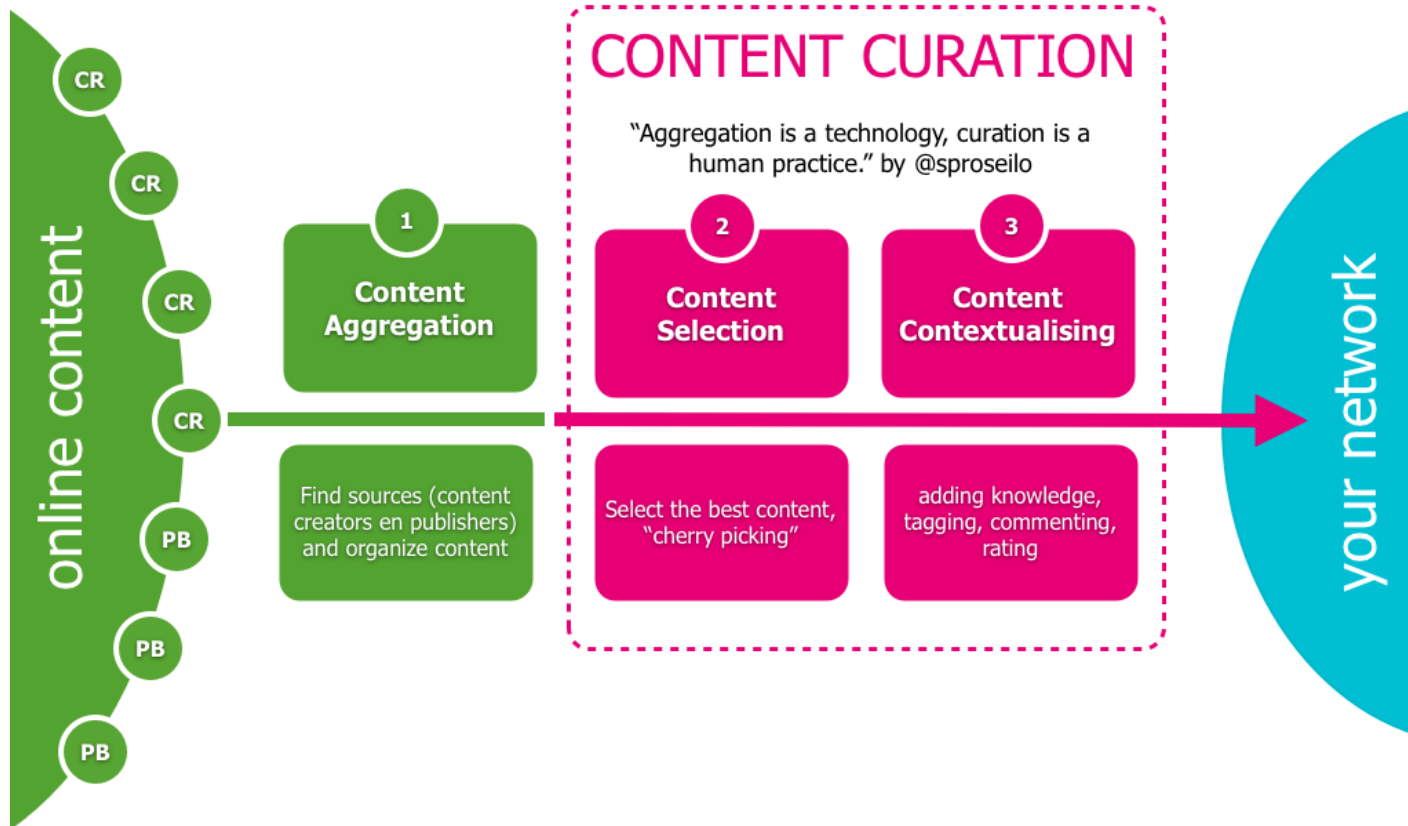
online content

CR
CR
CR
CR
PB
PB
PB

CONTENT CURATION

"Aggregation is a technology, curation is a human practice." by @sproseilo

1
Content Aggregation

Find sources (content creators en publishers) and organize content

2
Content Selection

Select the best content, "cherry picking"

3
Content Contextualising

adding knowledge, tagging, commenting, rating

your network